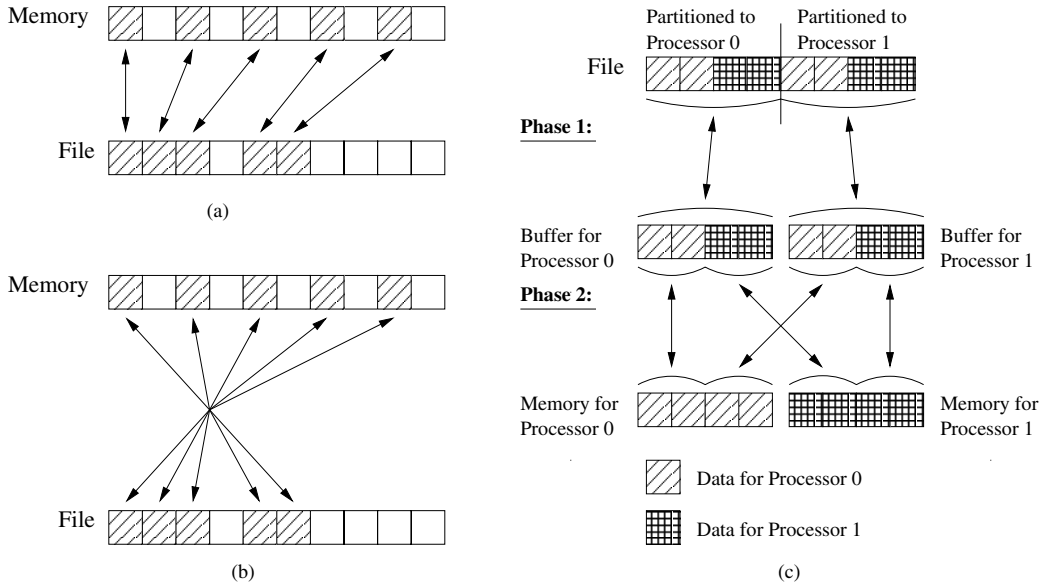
Memory

File

(a)

Memory

File

(b)

Partitioned to Processor 0

Partitioned to Processor 1

File

Phase 1:

Buffer for Processor 0

Buffer for Processor 1

Phase 2:

Memory for Processor 0

Memory for Processor 1

Data for Processor 0

Data for Processor 1

(c)